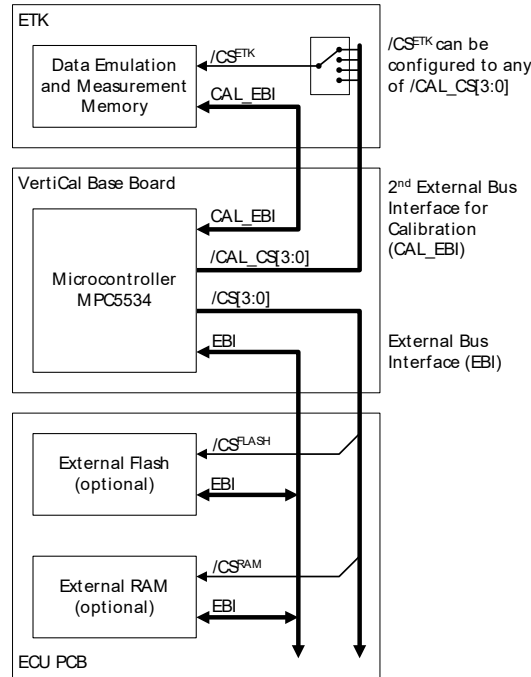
ETK

Data Emulation and Measurement Memory

/CS$^{ETK}$

CAL_EBI

/CS$^{ETK}$ can be configured to any of /CAL_CS[3:0]

VertiCal Base Board

Microcontroller MPC5534

CAL_EBI

/CAL_CS[3:0]

/CS[3:0]

EBI

2$^{nd}$ External Bus Interface for Calibration (CAL_EBI)

External Bus Interface (EBI)

External Flash (optional)

/CS$^{FLASH}$

EBI

External RAM (optional)

/CS$^{RAM}$

EBI

ECU PCB